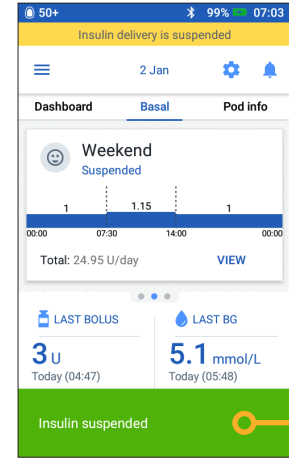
50+ 99% 07:03

Insulin delivery is suspended

2 Jan

Dashboard
Basal
Pod info

Weekend
Suspended

1
1.15
1

00:00
07:30
14:00
00:00

Total: 24.95 U/day
VIEW

LAST BOLUS
3 U
Today (04:47)

LAST BG
5.1 mmol/L
Today (05:48)

Insulin suspended